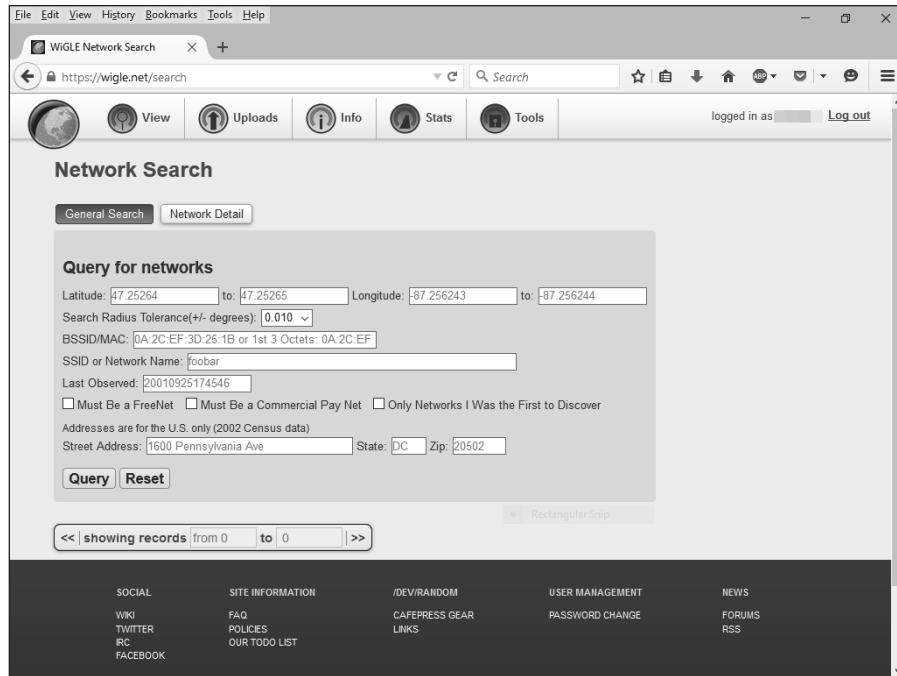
File Edit View History Bookmarks Tools Help

WiGLE Network Search × +

https://wigle.net/search

Search

View Uploads Info Stats Tools

logged in as Log out

Network Search

General Search Network Detail

Query for networks

Latitude: 47.25264 to: 47.25265 Longitude: -87.256243 to: -87.256244

Search Radius Tolerance(+/- degrees): 0.010

BSSID/MAC: 0A:2C:EF:3D:25:1B or 1st 3 Octets: 0A:2C:EF

SSID or Network Name: foobar

Last Observed: 20010925174546

Must Be a FreeNet Must Be a Commercial Pay Net Only Networks I Was the First to Discover

Addresses are for the U.S. only (2002 Census data)

Street Address: 1600 Pennsylvania Ave State: DC Zip: 20502

Query Reset

Rectangular Snip

<< | showing records from 0 to 0 | >>

SOCIAL
WIKI
TWITTER
IRC
FACEBOOK

SITE INFORMATION
FAQ
POLICIES
OUR TODO LIST

/DEV/RANDOM
CAFEPRESS GEAR
LINKS

USER MANAGEMENT
PASSWORD CHANGE

NEWS
FORUMS
RSS